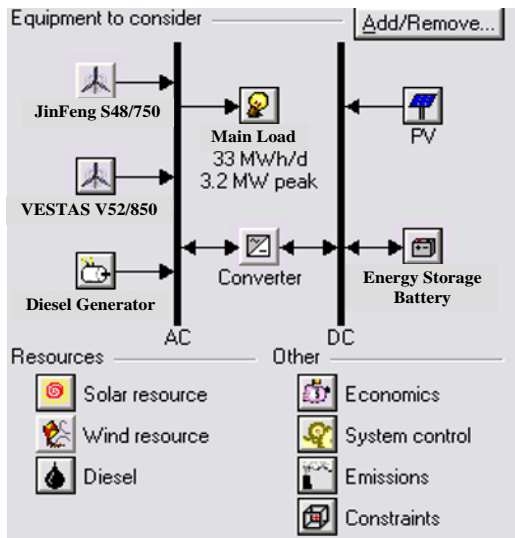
Equipment to consider

Add/Remove...

JinFeng S48/750

Main Load
33 MWh/d
3.2 MW peak

PV

VESTAS V52/850

Converter

Energy Storage Battery

Diesel Generator

AC

DC

Resources

Solar resource

Wind resource

Diesel

Other

Economics

System control

Emissions

Constraints